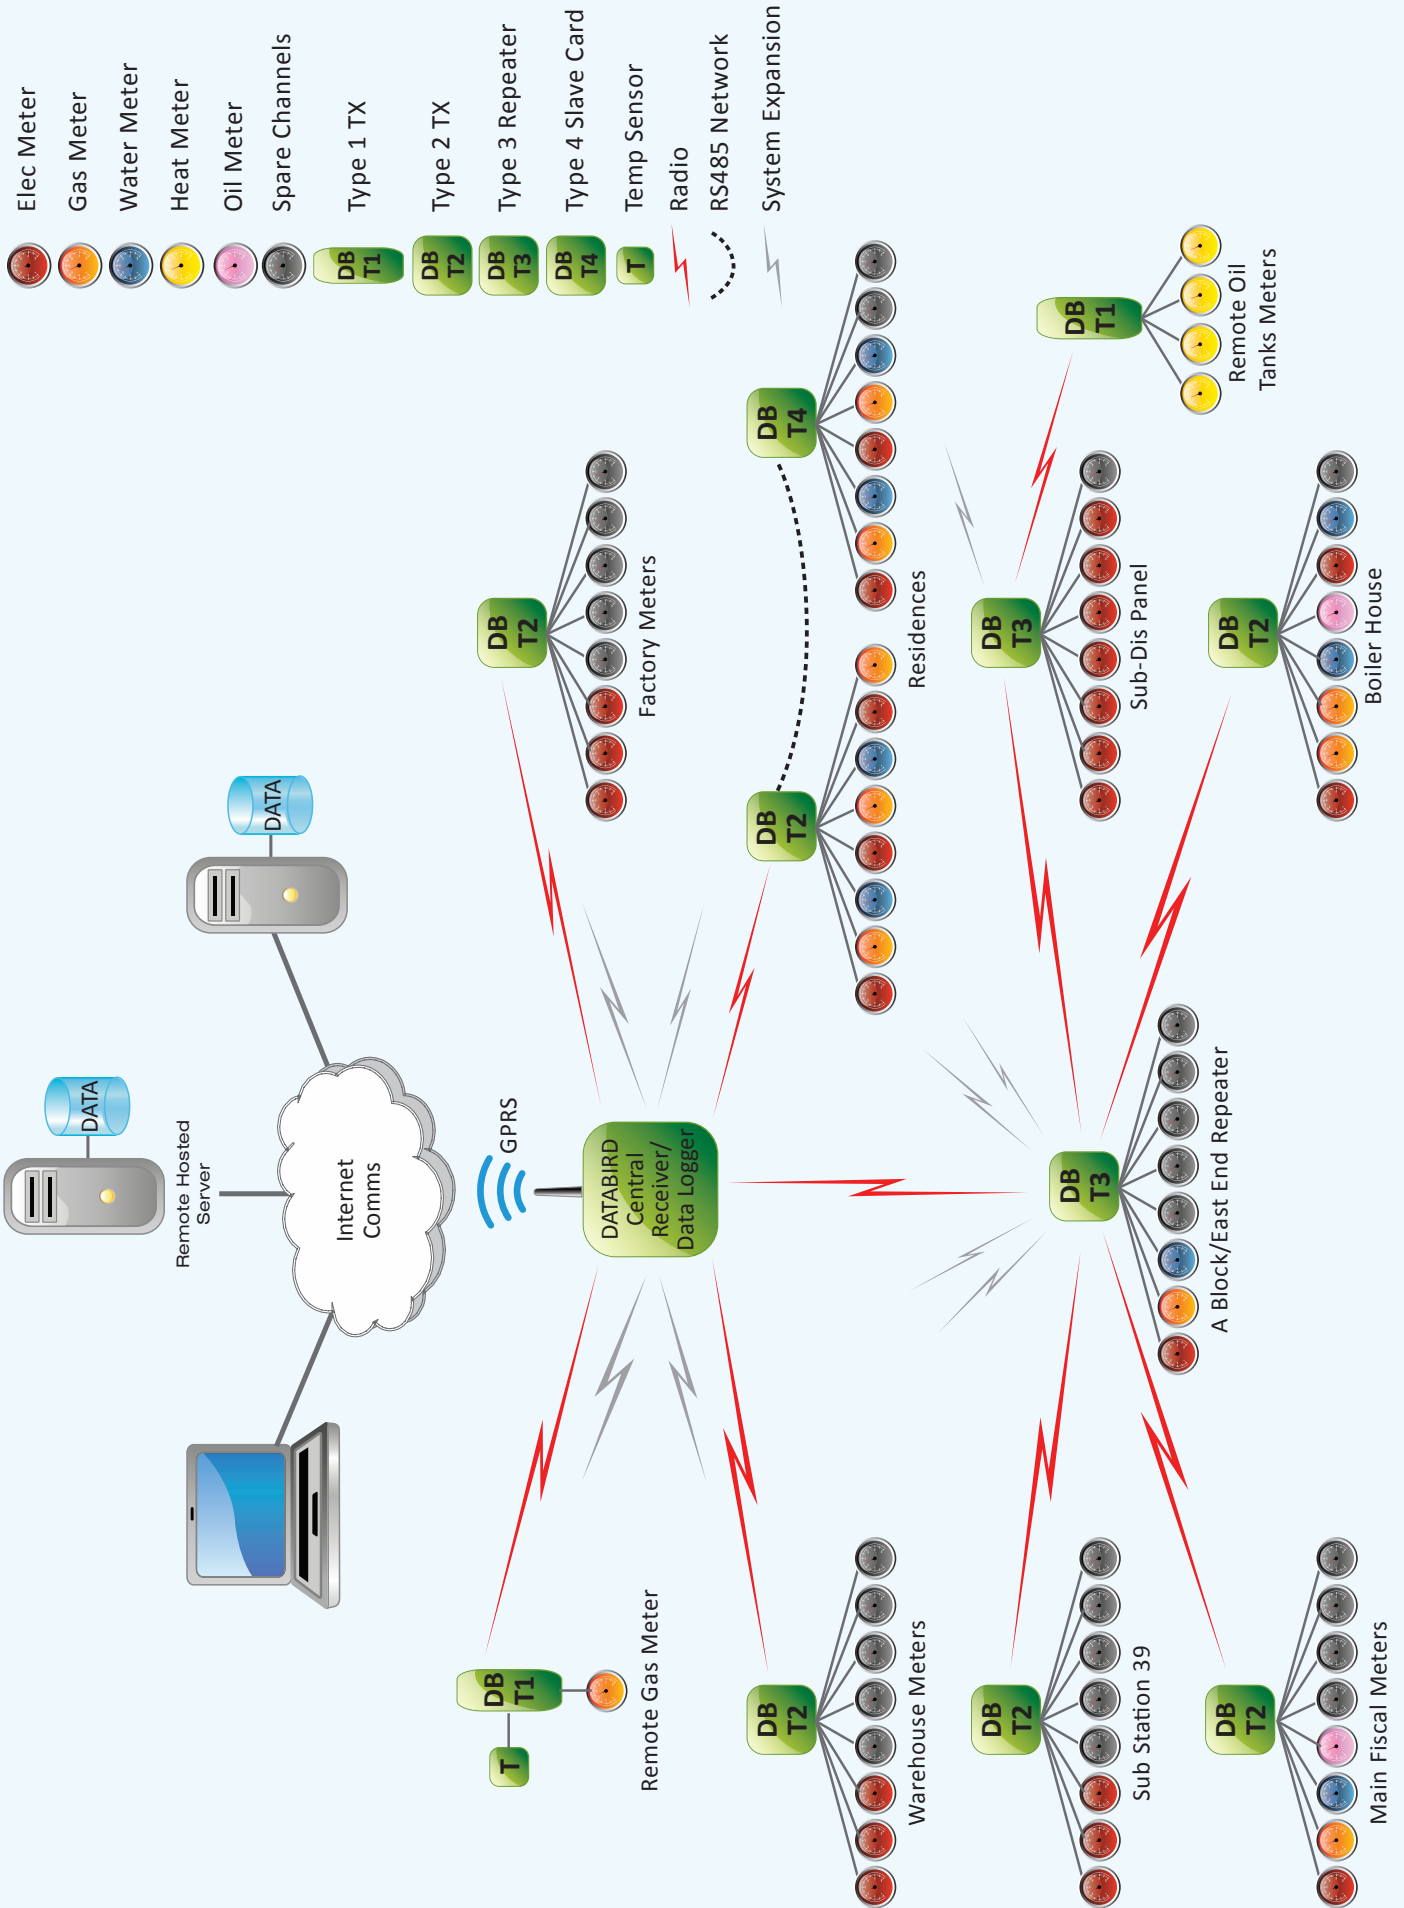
Elec Meter
Gas Meter
Water Meter
Heat Meter
Oil Meter
Spare Channels
DB T1 Type 1 TX
DB T2 Type 2 TX
DB T3 Type 3 Repeater
DB T4 Type 4 Slave Card
T Temp Sensor
Radio
RS485 Network
System Expansion

DATA
Remote Hosted Server
DATA
Internet Comms
GPRS
DATABIRD Central Receiver/ Data Logger

DB T2
Factory Meters
DB T4
DB T2
Residences
DB T1
Remote Oil Tanks Meters
DB T3
Sub-Dis Panel
DB T2
Boiler House
DB T3
A Block/East End Repeater
DB T1
T
Remote Gas Meter
DB T2
Warehouse Meters
DB T2
Sub Station 39
DB T2
Main Fiscal Meters